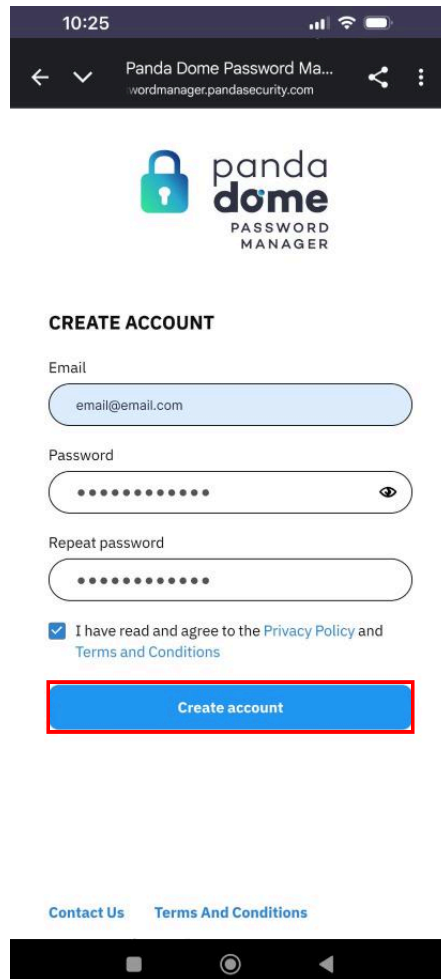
10:25

Panda Dome Password Ma...
wordmanager.pandasecurity.com

panda dome PASSWORD MANAGER

CREATE ACCOUNT

Email

email@email.com

Password

••••••••••••

Repeat password

••••••••••••

I have read and agree to the Privacy Policy and Terms and Conditions

Create account

Contact Us Terms And Conditions